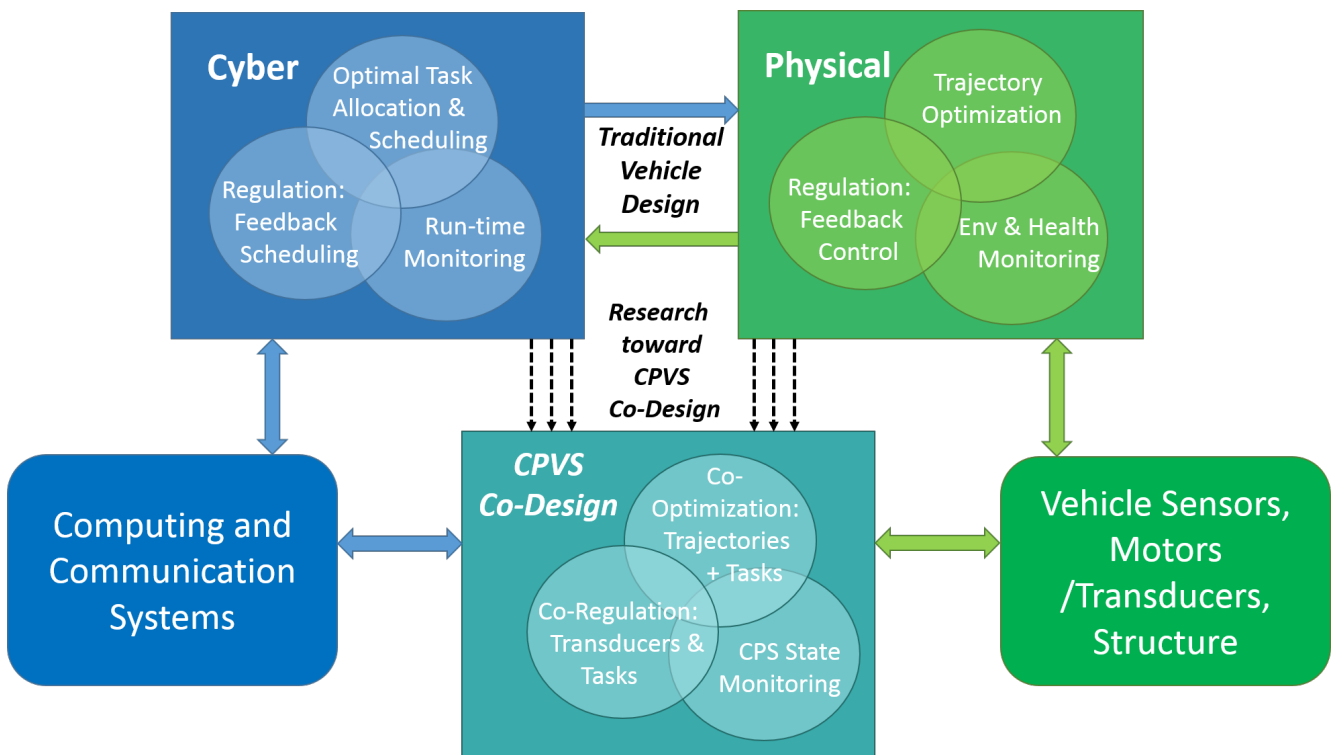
Cyber

Optimal Task Allocation & Scheduling

Regulation: Feedback Scheduling

Run-time Monitoring

Traditional Vehicle Design

Physical

Trajectory Optimization

Regulation: Feedback Control

Env & Health Monitoring

Research toward CPVS Co-Design

Computing and Communication Systems

CPVS Co-Design

Co-Optimization: Trajectories + Tasks

Co-Regulation: Transducers & Tasks

CPS State Monitoring

Vehicle Sensors, Motors /Transducers, Structure